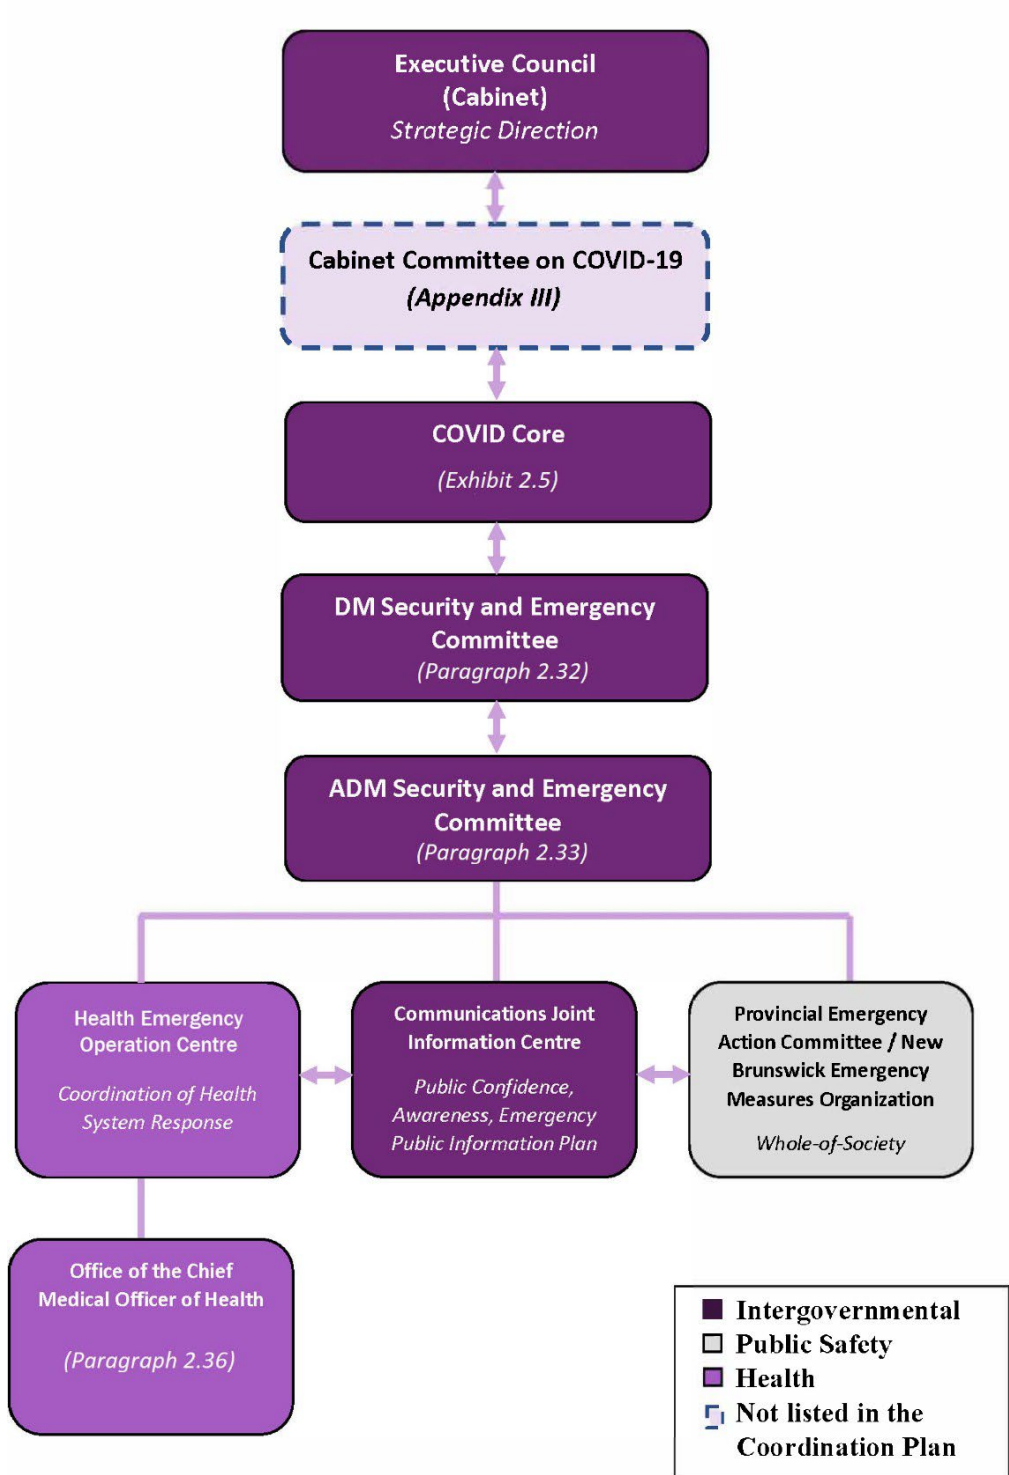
Executive Council
(Cabinet)
Strategic Direction

Cabinet Committee on COVID-19
(Appendix III)

COVID Core
(Exhibit 2.5)

DM Security and Emergency Committee
(Paragraph 2.32)

ADM Security and Emergency Committee
(Paragraph 2.33)

Health Emergency Operation Centre
Coordination of Health System Response

Communications Joint Information Centre
Public Confidence, Awareness, Emergency Public Information Plan

Provincial Emergency Action Committee / New Brunswick Emergency Measures Organization
Whole-of-Society

Office of the Chief Medical Officer of Health
(Paragraph 2.36)

Intergovernmental
Public Safety
Health
Not listed in the Coordination Plan